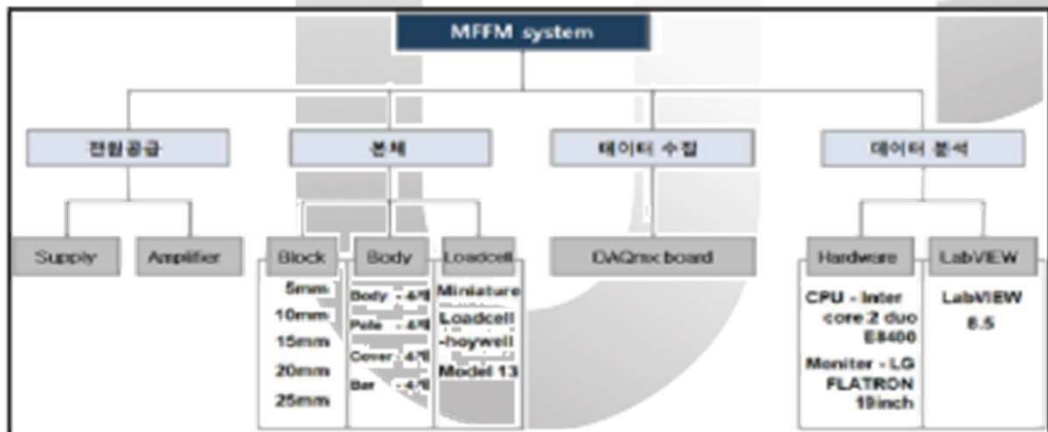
MFFM system

전원공급

본체

데이터 수집

데이터 분석

Supply

Amplifier

Block

Body

Loadcell

DAQmx board

Hardware

LabVIEW

5mm

10mm

15mm

20mm

25mm

Body - 4개

Pole - 4개

Cover - 4개

Bar - 4개

Miniature Loadcell -hoywell Model 13

CPU - Inter core 2 duo E8400

Moniter - LG FLATRON 19inch

LabVIEW 8.5